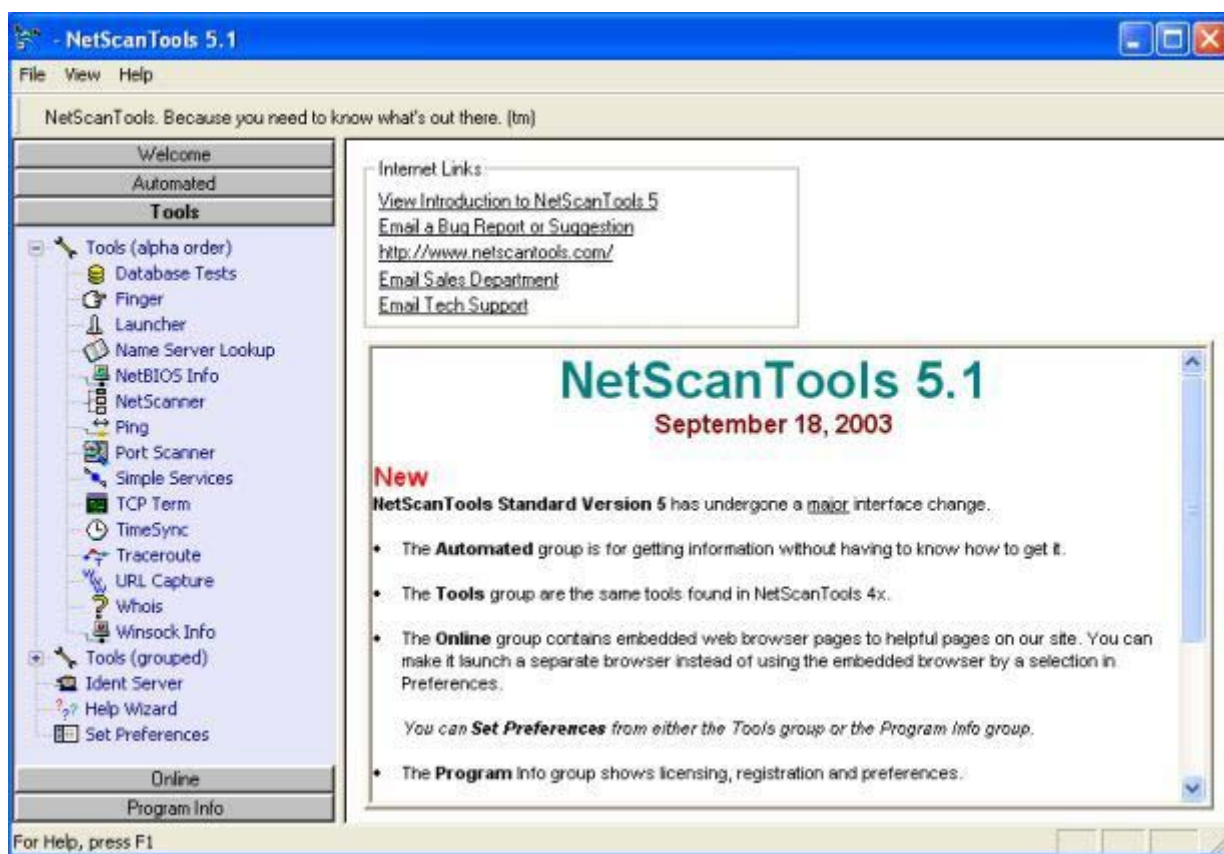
- NetScanTools 5.1

File View Help

NetScanTools. Because you need to know what's out there. (tm)

Welcome
Automated
Tools

Tools (alpha order)
Database Tests
Finger
Launcher
Name Server Lookup
NetBIOS Info
NetScanner
Ping
Port Scanner
Simple Services
TCP Term
TimeSync
Traceroute
URL Capture
Whois
Winsock Info
Tools (grouped)
Ident Server
Help Wizard
Set Preferences

Online
Program Info

Internet Links
View Introduction to NetScanTools 5
Email a Bug Report or Suggestion
http://www.netscantools.com/
Email Sales Department
Email Tech Support

NetScanTools 5.1
September 18, 2003

New
**NetScanTools Standard Version 5** has undergone a major interface change.

- The **Automated** group is for getting information without having to know how to get it.

- The **Tools** group are the same tools found in NetScanTools 4x.

- The **Online** group contains embedded web browser pages to helpful pages on our site. You can make it launch a separate browser instead of using the embedded browser by a selection in Preferences.

*You can **Set Preferences** from either the Tools group or the Program Info group.*

- The **Program** Info group shows licensing, registration and preferences.

For Help, press F1